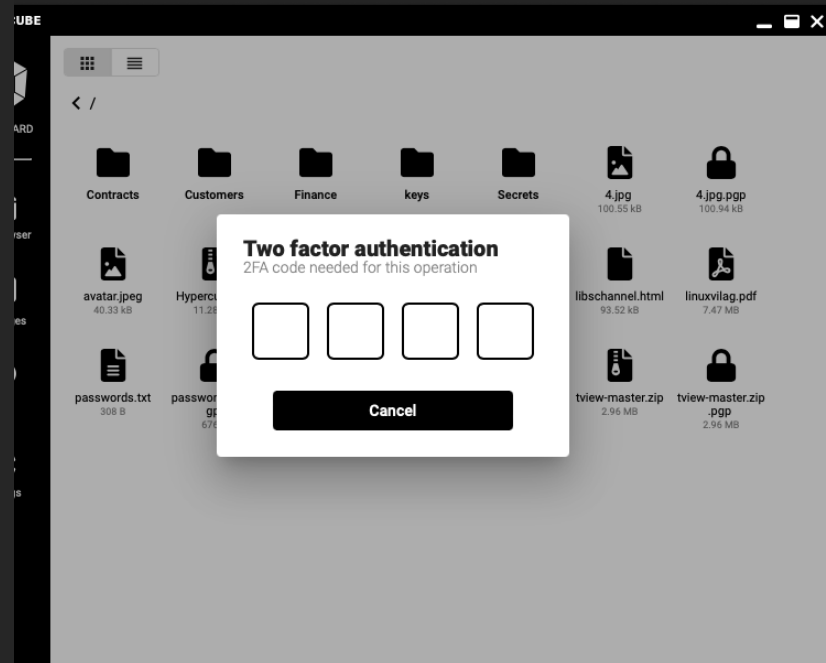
CUBE

ARD

ser

es

gs

< /

Contracts

Customers

Finance

keys

Secrets

4.jpg
100.55 kB

4.jpg.pgp
100.94 kB

avatar.jpeg
40.33 kB

Hypercu
11.28

libschannel.html
93.52 kB

linuxvilag.pdf
7.47 MB

passwords.txt
308 B

passwor
gp
676

tview-master.zip
2.96 MB

tview-master.zip.pgp
2.96 MB

Two factor authentication
2FA code needed for this operation

Cancel